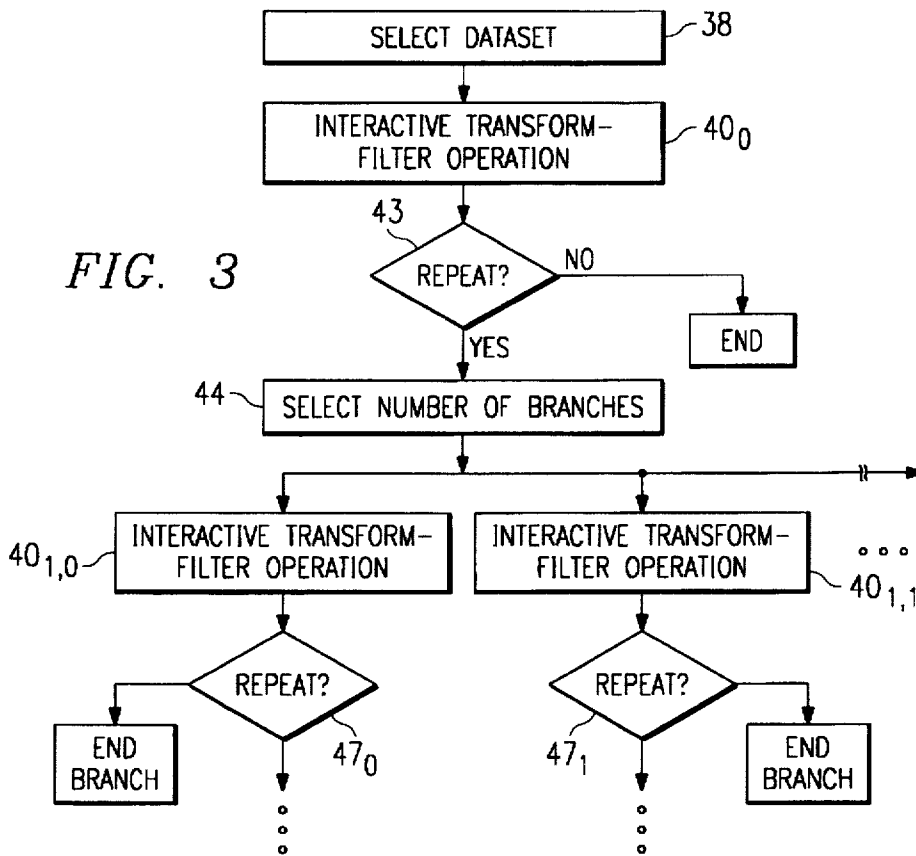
SELECT DATASET
38
INTERACTIVE TRANSFORM-FILTER OPERATION
$40_0$
FIG. 3
43
REPEAT?
NO
END
YES
44
SELECT NUMBER OF BRANCHES
INTERACTIVE TRANSFORM-FILTER OPERATION
$40_{1,0}$
INTERACTIVE TRANSFORM-FILTER OPERATION
$40_{1,1}$
REPEAT?
END BRANCH
$47_0$
REPEAT?
$47_1$
END BRANCH